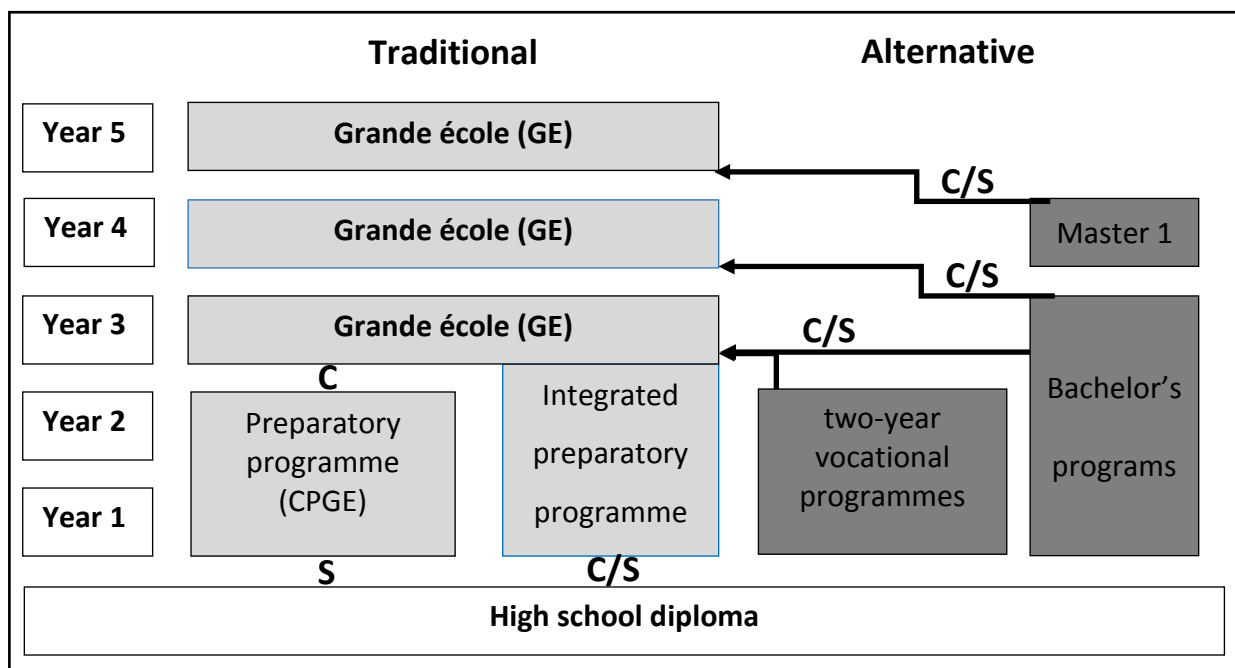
Traditional

Alternative

Year 5

Grande école (GE)

C/S

Year 4

Grande école (GE)

Master 1

C/S

Year 3

Grande école (GE)

C/S

C

Year 2

Year 1

Preparatory programme (CPGE)

Integrated preparatory programme

two-year vocational programmes

Bachelor's programs

S

C/S

High school diploma